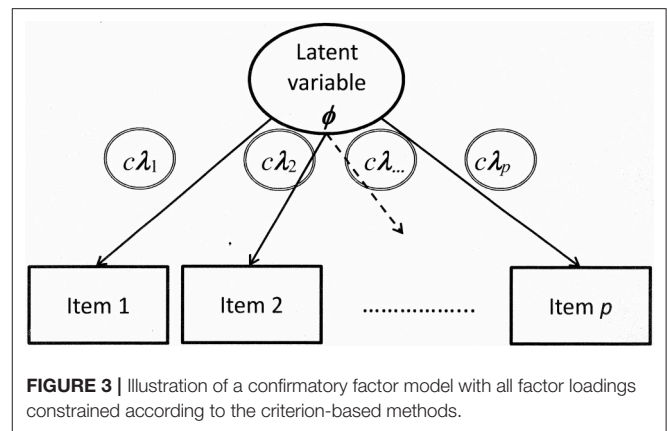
Latent variable
$\phi$

$c\lambda_1$

$c\lambda_2$

$c\lambda_{...}$

$c\lambda_p$

Item 1

Item 2

..................

Item $p$

FIGURE 3 | Illustration of a confirmatory factor model with all factor loadings constrained according to the criterion-based methods.